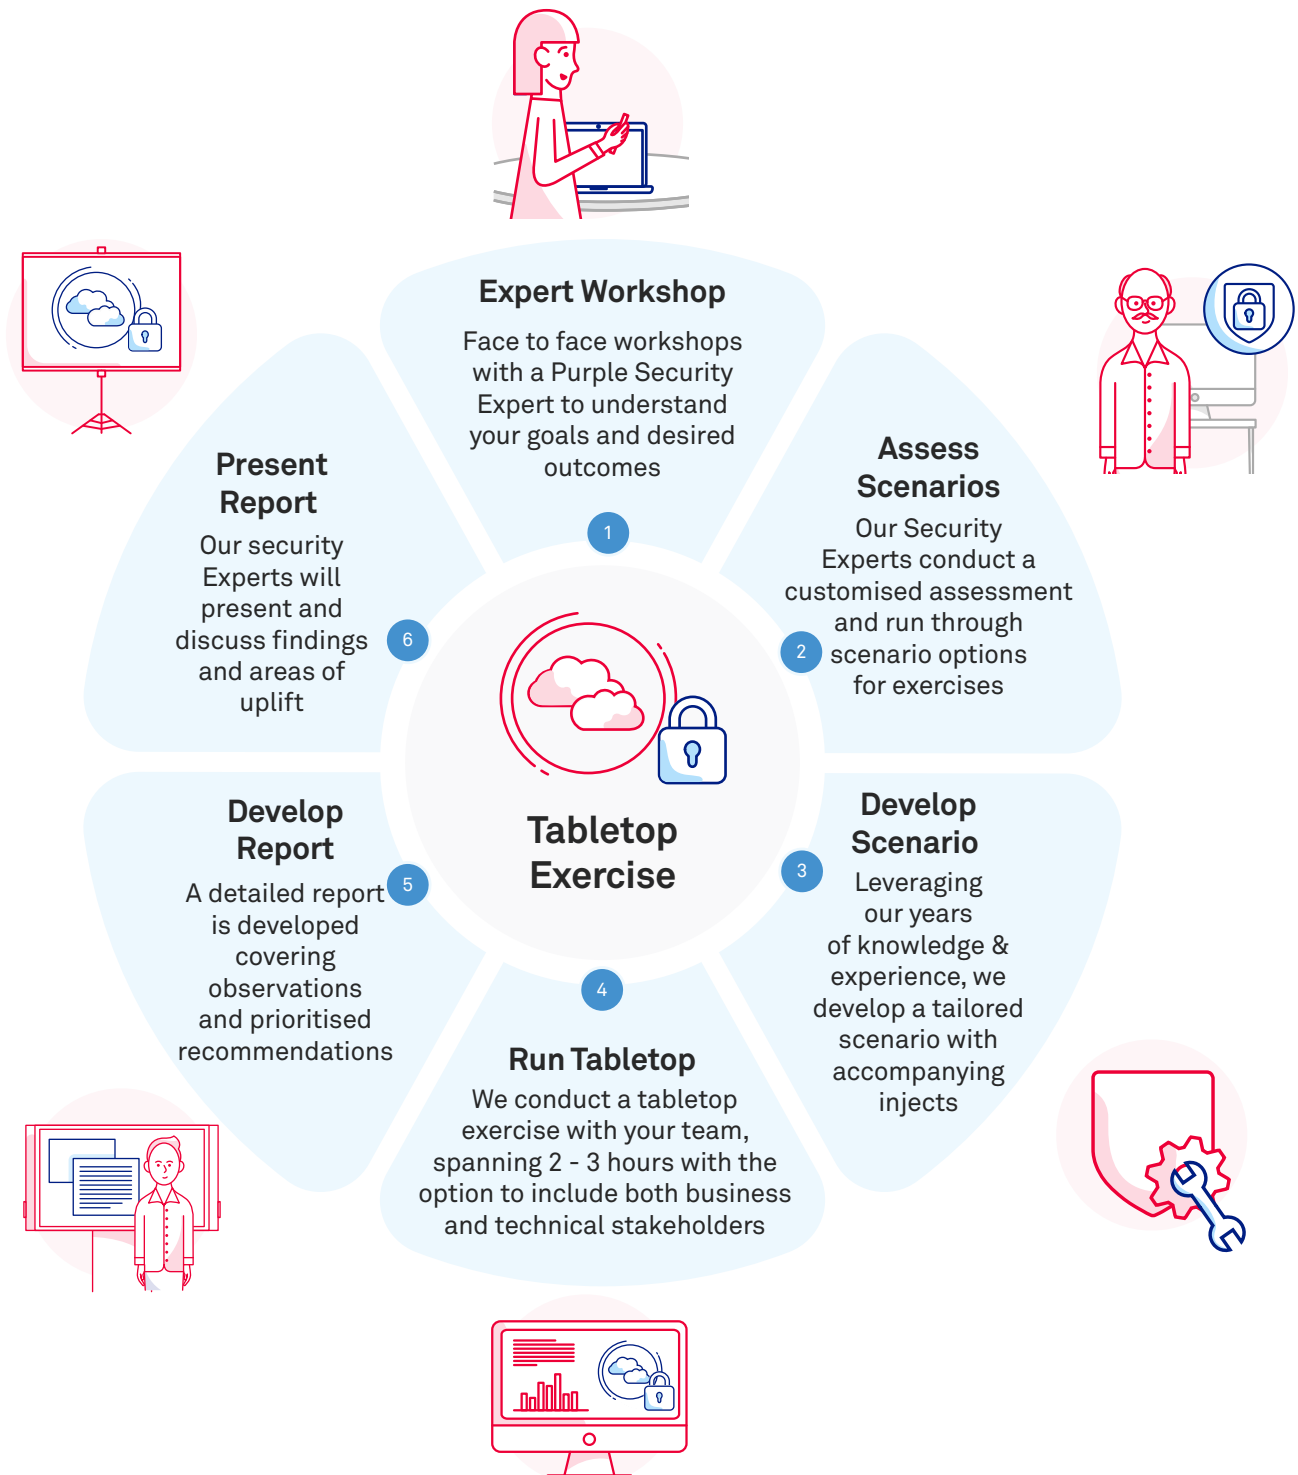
Expert Workshop
Face to face workshops with a Purple Security Expert to understand your goals and desired outcomes

1

Assess Scenarios
Our Security Experts conduct a customised assessment and run through scenario options for exercises

2

Develop Scenario
Leveraging our years of knowledge & experience, we develop a tailored scenario with accompanying injects

3

4

Run Tabletop
We conduct a tabletop exercise with your team, spanning 2 - 3 hours with the option to include both business and technical stakeholders

Develop Report
A detailed report is developed covering observations and prioritised recommendations

5

Present Report
Our security Experts will present and discuss findings and areas of uplift

6

Tabletop Exercise